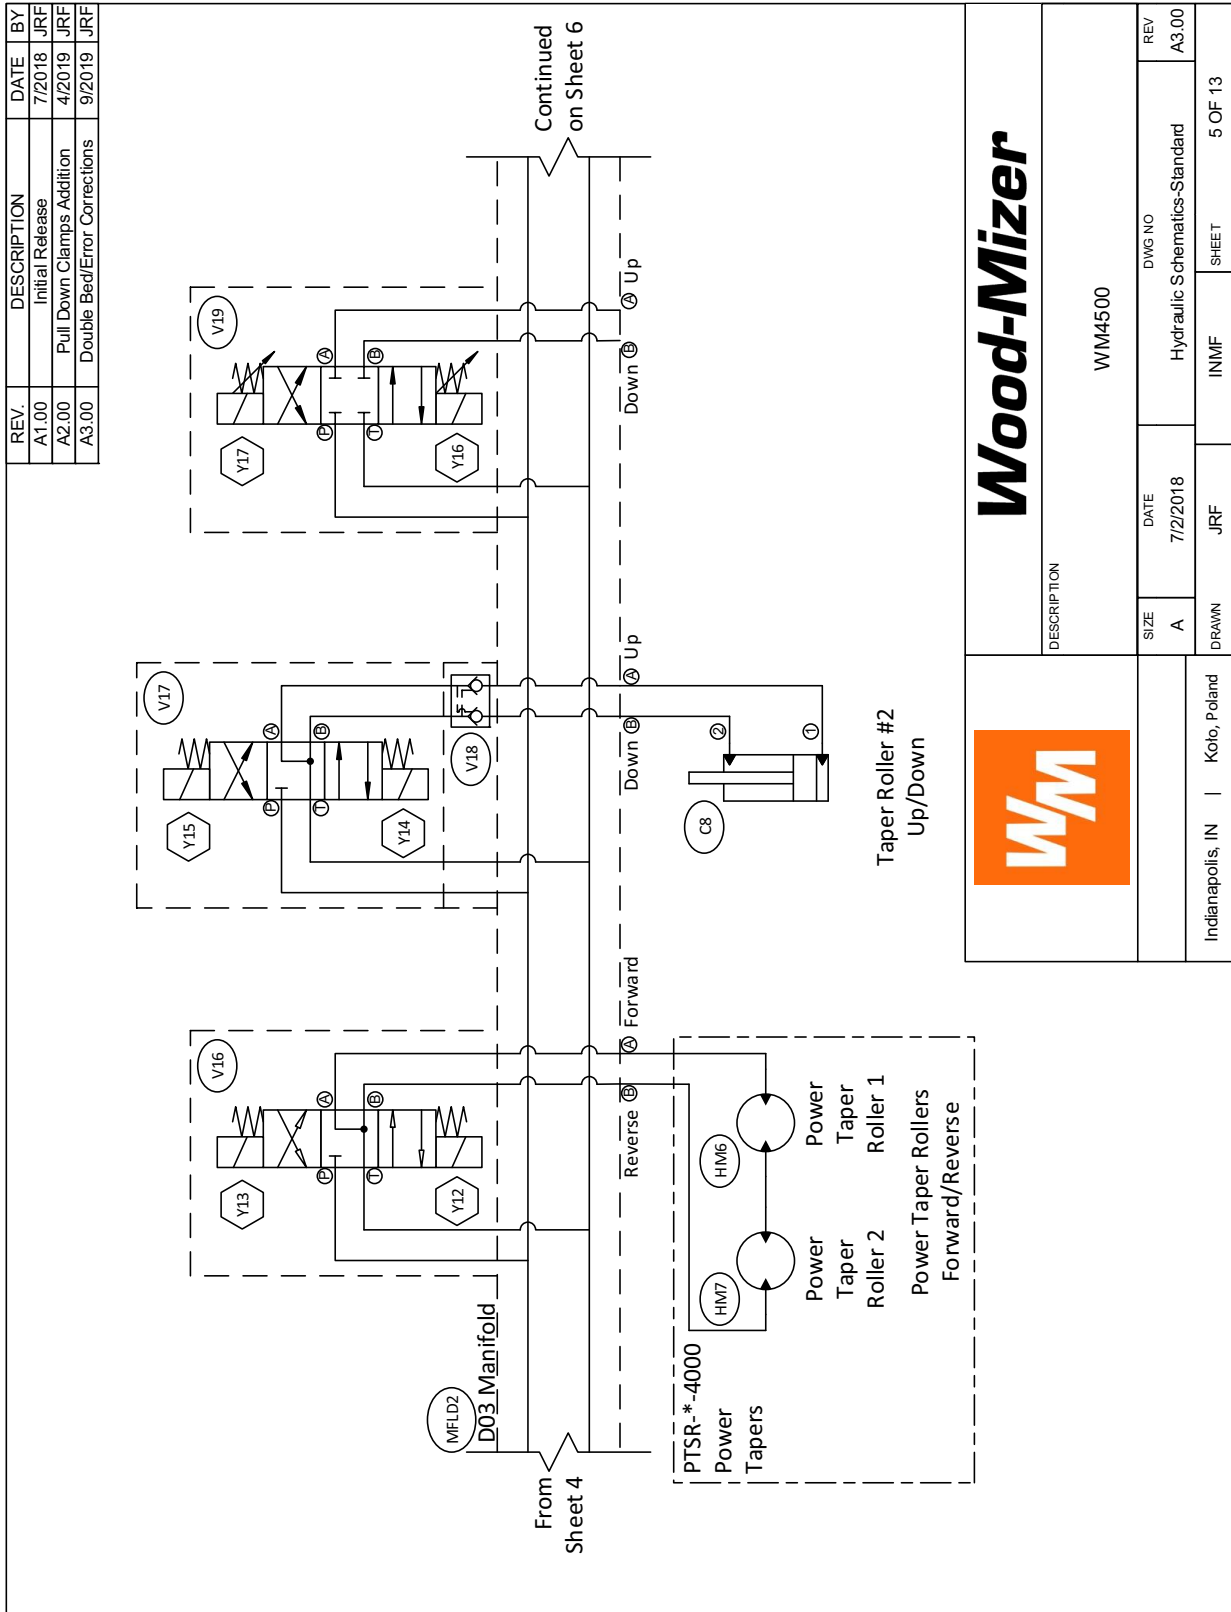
| REV. | DESCRIPTION | DATE | BY |
|---|---|---|---|
| A1.00 | Initial Release | 7/2018 | JRF |
| A2.00 | Pull Down Clamps Addition | 4/2019 | JRF |
| A3.00 | Double Bed/Error Corrections | 9/2019 | JRF |

Continued on Sheet 6

V19
Y17
Y16
A B P T
Ⓐ Up
Down Ⓑ

V17
V18
Y15
Y14
A B P T
Ⓐ Up
Down Ⓑ
② ①
C8
Taper Roller #2 Up/Down

V16
Y13
Y12
A B P T
Ⓐ Forward
Reverse Ⓑ
HM6
HM7
Power Taper Roller 1
Power Taper Roller 2
Power Taper Rollers Forward/Reverse
PTSR-*-4000 Power Tapers

MFLD2
D03 Manifold

From Sheet 4

Wood-Mizer
WM
DESCRIPTION
WM4500
SIZE A
DATE 7/2/2018
DWG NO Hydraulic Schematics-Standard
REV A3.00
DRAWN JRF
INMF
SHEET 5 OF 13
Indianapolis, IN | Koło, Poland